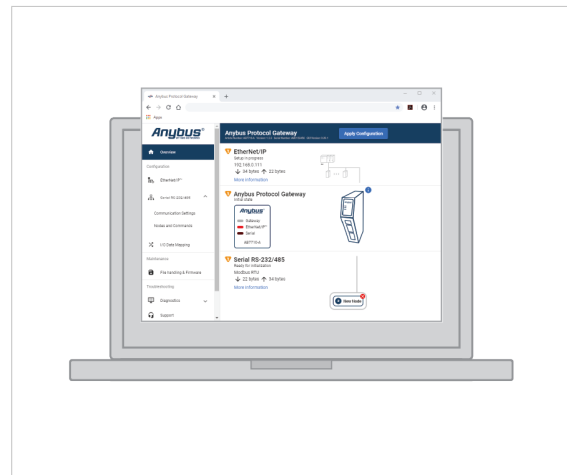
Anybus Protocol Gateway

Apps

Anybus®

Anybus Protocol Gateway

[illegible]

Apply Configuration

Overview

Configuration

Ethernet/IP™

Serial RS-232/485

Communication Settings

Nodes and Commands

I/O Data Mapping

Maintenance

File Handling & Firmware

Troubleshooting

Diagnostics

Support

EtherNet/IP

Setup in progress

192.168.0.111

↓ 34 bytes ↑ 22 bytes

More information

Anybus Protocol Gateway

Initial state

Anybus

Gateway

Ethernet/IP

Serial

ABPTP-EA

Serial RS-232/485

Ready for initialization

Modbus RTU

↓ 22 bytes ↑ 34 bytes

More information

New Node